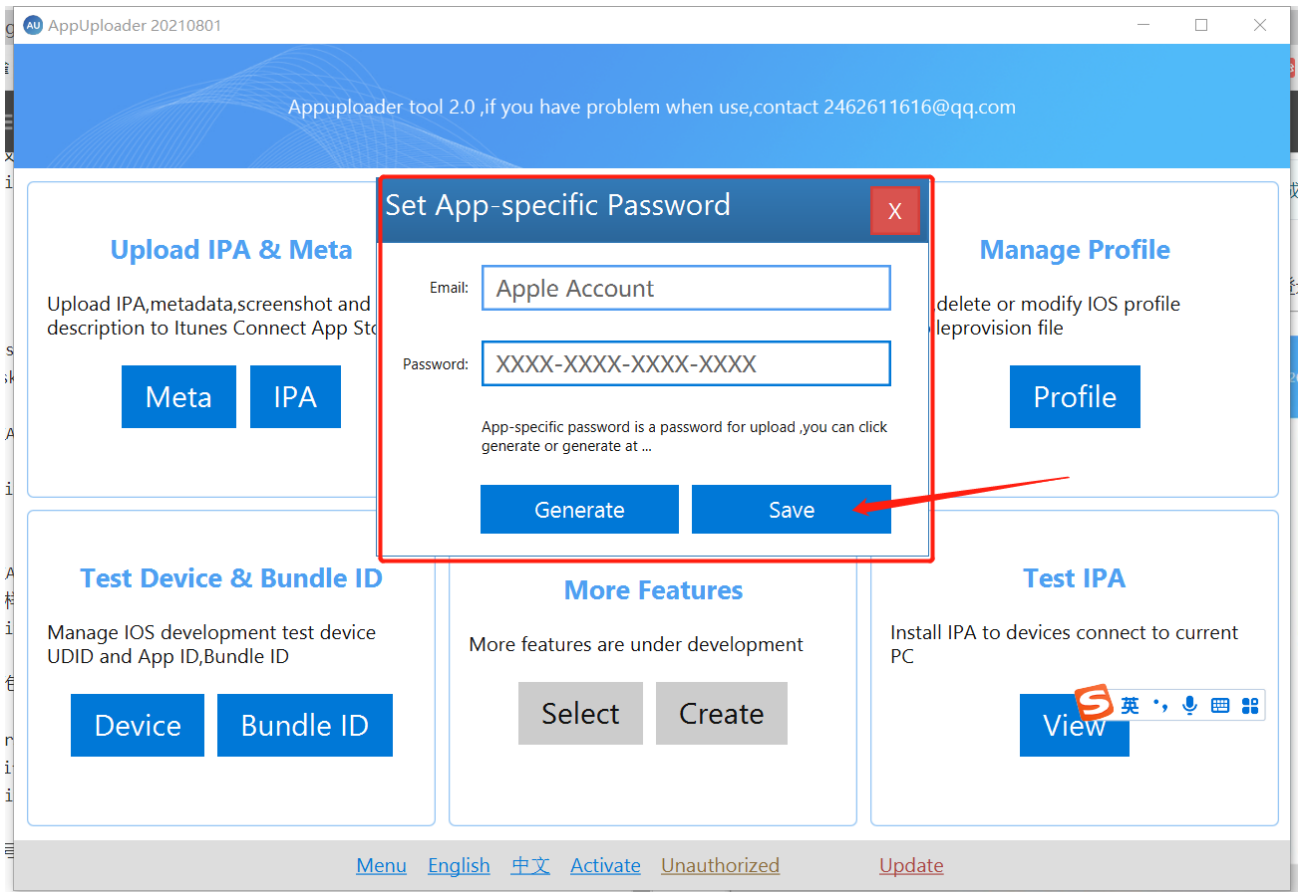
AppUploader 20210801

Appuploader tool 2.0 ,if you have problem when use,contact 2462611616@qq.com

Upload IPA & Meta

Upload IPA,metadata,screenshot and description to Itunes Connect App Sto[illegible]

Meta IPA

Set App-specific Password

X

Email: Apple Account

Password: XXXX-XXXX-XXXX-XXXX

App-specific password is a password for upload ,you can click generate or generate at ...

Generate Save

Manage Profile

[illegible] delete or modify IOS profile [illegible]leprovision file

Profile

Test Device & Bundle ID

Manage IOS development test device UDID and App ID,Bundle ID

Device Bundle ID

More Features

More features are under development

Select Create

Test IPA

Install IPA to devices connect to current PC

View

英

Menu English 中文 Activate Unauthorized Update